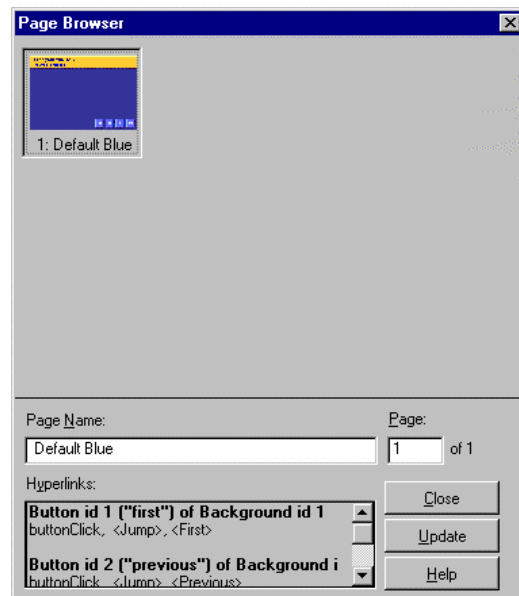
Page Browser

1: Default Blue

Page Name:
Default Blue

Page:
1 of 1

Hyperlinks:
Button id 1 ("first") of Background id 1
buttonClick, <Jump>, <First>

Button id 2 ("previous") of Background i
buttonClick, <Jump>, <Previous>

Close
Update
Help